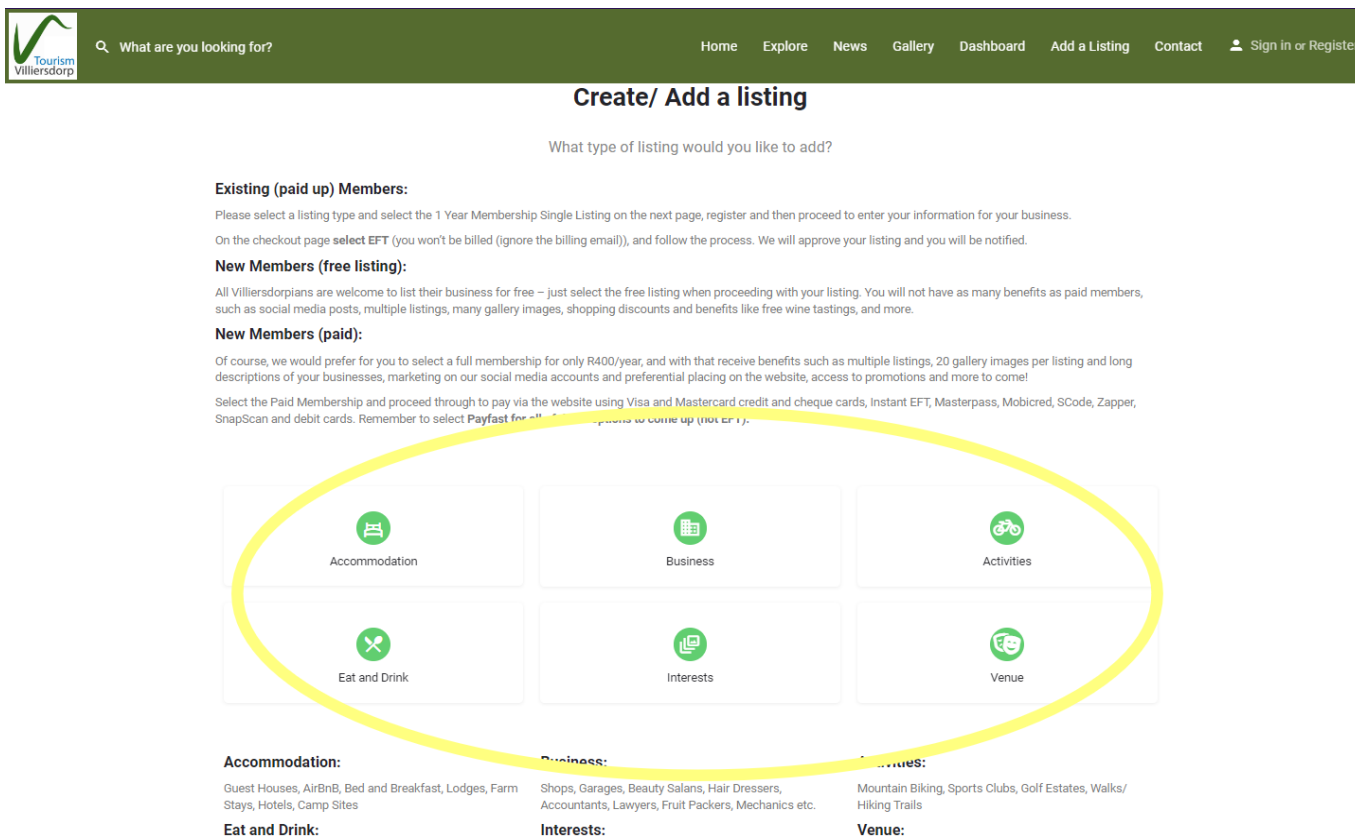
Tourism Villiersdorp

What are you looking for?

Home Explore News Gallery Dashboard Add a Listing Contact Sign in or Registe

Create/ Add a listing

What type of listing would you like to add?

Existing (paid up) Members:

Please select a listing type and select the 1 Year Membership Single Listing on the next page, register and then proceed to enter your information for your business.

On the checkout page **select EFT** (you won't be billed (ignore the billing email)), and follow the process. We will approve your listing and you will be notified.

New Members (free listing):

All Villiersdorpians are welcome to list their business for free – just select the free listing when proceeding with your listing. You will not have as many benefits as paid members, such as social media posts, multiple listings, many gallery images, shopping discounts and benefits like free wine tastings, and more.

New Members (paid):

Of course, we would prefer for you to select a full membership for only R400/year, and with that receive benefits such as multiple listings, 20 gallery images per listing and long descriptions of your businesses, marketing on our social media accounts and preferential placing on the website, access to promotions and more to come!

Select the Paid Membership and proceed through to pay via the website using Visa and Mastercard credit and cheque cards, Instant EFT, Masterpass, Mobicred, SCode, Zapper, SnapScan and debit cards. Remember to select **Payfast for all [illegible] options to come up (not EFT).**

Accommodation

Business

Activities

Eat and Drink

Interests

Venue

Accommodation:

Guest Houses, AirBnB, Bed and Breakfast, Lodges, Farm Stays, Hotels, Camp Sites

Business:

Shops, Garages, Beauty Salans, Hair Dressers, Accountants, Lawyers, Fruit Packers, Mechanics etc.

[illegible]ivities:

Mountain Biking, Sports Clubs, Golf Estates, Walks/ Hiking Trails

Eat and Drink:

Interests:

Venue: